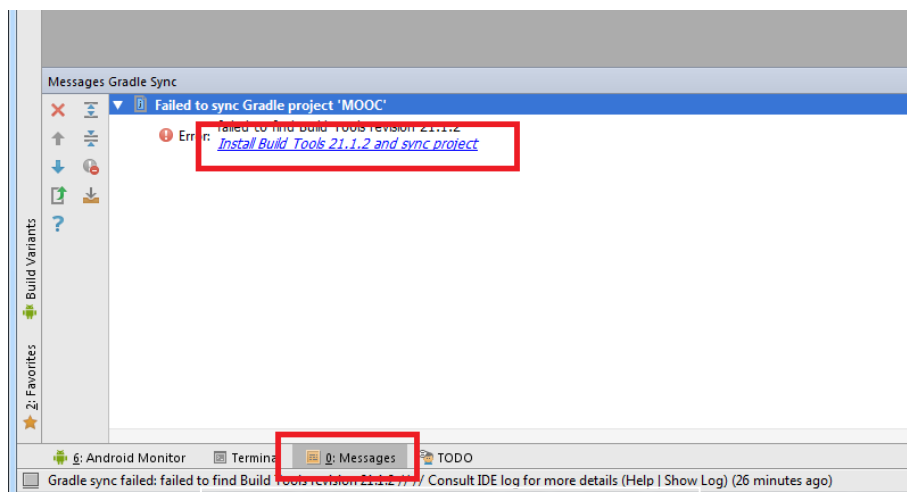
Messages Gradle Sync

Failed to sync Gradle project 'MOOC'

Error: failed to find Build Tools revision 21.1.2
Install Build Tools 21.1.2 and sync project

Build Variants

2: Favorites

6: Android Monitor

Termina

0: Messages

TODO

Gradle sync failed: failed to find Build Tools revision 21.1.2 // Consult IDE log for more details (Help | Show Log) (26 minutes ago)